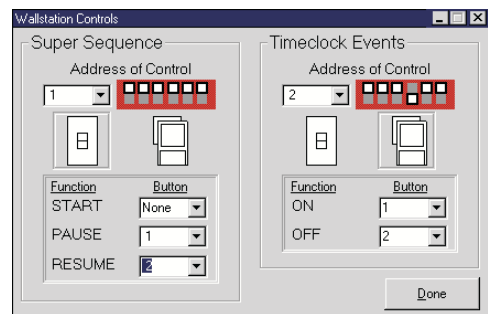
Wallstation Controls

Super Sequence

Address of Control

1

| Function | Button |
|---|---|
| START | None |
| PAUSE | 1 |
| RESUME | 2 |

Timeclock Events

Address of Control

2

| Function | Button |
|---|---|
| ON | 1 |
| OFF | 2 |

Done